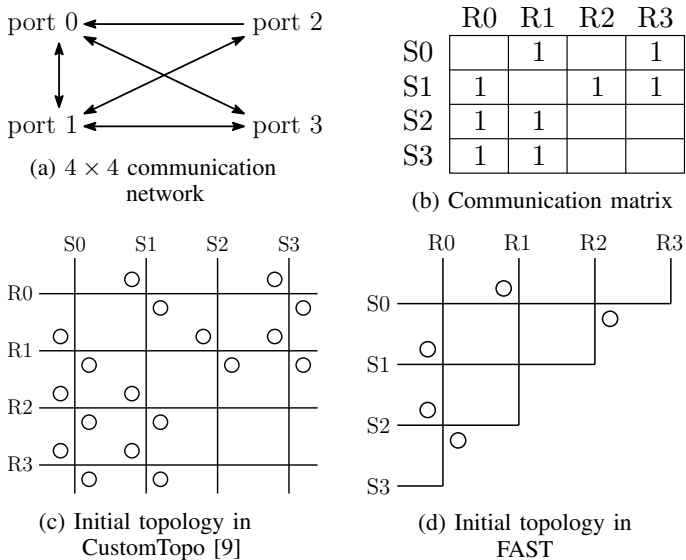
port 0
port 2
port 1
port 3

(a) $4 \times 4$ communication network

|  | R0 | R1 | R2 | R3 |
|---|---|---|---|---|
| S0 |  | 1 |  | 1 |
| S1 | 1 |  | 1 | 1 |
| S2 | 1 | 1 |  |  |
| S3 | 1 | 1 |  |  |

(b) Communication matrix

S0 S1 S2 S3
R0
R1
R2
R3

(c) Initial topology in CustomTopo [9]

R0 R1 R2 R3
S0
S1
S2
S3

(d) Initial topology in FAST